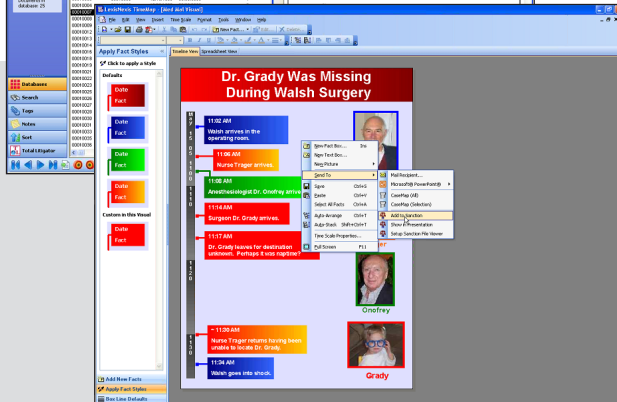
Documents in database: 25

00010001
00010006
00010009
00010012
00010013
00010014
00010015
00010016
00010021
00010022
00010023
00010025
00010026
00010027
00010028
00010029
00010030
00010031
00010032

Databases
Search
Tags
Notes
Sort
Total Litigator

LexisNexis TimeMap - [Aled Alet Visual]
File Edit View Insert Time Scale Format Tools Window Help
New Fact

Apply Fact Styles
Click to apply a Style
Defaults
Date
Fact
Date
Fact
Date
Fact
Date
Fact
Custom in this Visual
Date
Fact

Add New Facts
Apply Fact Styles
Box Line Defaults

Timeline View Spreadsheet View

Dr. Grady Was Missing During Walsh Surgery

May 15 2005

11:00

11:10

11:20

11:30

11:02 AM
Walsh arrives in the operating room.

11:06 AM
Nurse Trager arrives.

11:08 AM
Anesthesiologist Dr. Onofrey arrive

11:14 AM
Surgeon Dr. Grady arrives.

11:17 AM
Dr. Grady leaves for destination unknown. Perhaps it was naptime?

~ 11:30 AM
Nurse Trager returns having been unable to locate Dr. Grady.

11:34 AM
Walsh goes into shock.

New Fact Box... Ins
New Text Box...
New Picture
Send To
Save Ctrl+S
Paste Ctrl+V
Select All Facts Ctrl+A
Auto Arrange Ctrl+T
Auto Stack Shift+Ctrl+T
Time Scale Properties...
Full Screen F11

Mail Recipient...
Microsoft® PowerPoint®
CaseMap (All)
CaseMap (Selection)
Add to Sanction
Show in Presentation
Setup Sanction File Viewer

Onofrey

Grady